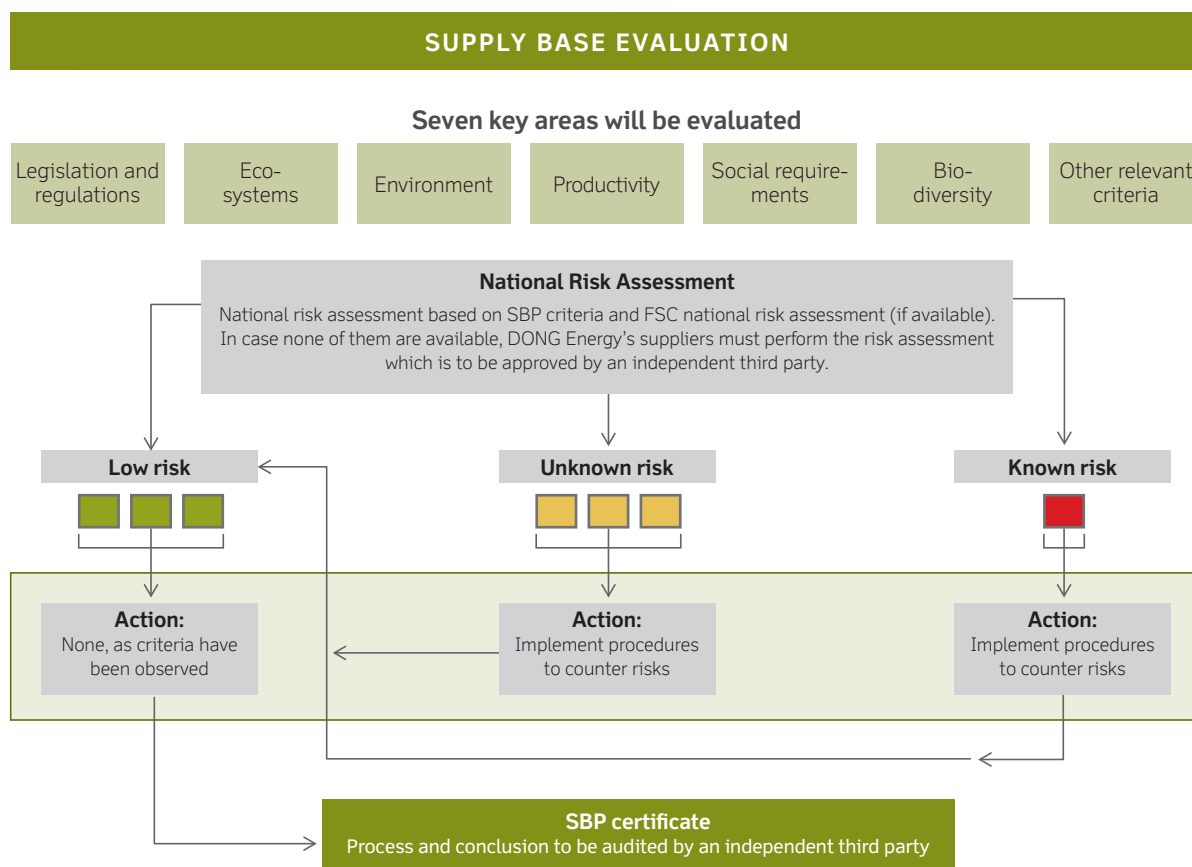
SUPPLY BASE EVALUATION

Seven key areas will be evaluated

Legislation and regulations

Ecosystems

Environment

Productivity

Social requirements

Biodiversity

Other relevant criteria

National Risk Assessment

National risk assessment based on SBP criteria and FSC national risk assessment (if available). In case none of them are available, DONG Energy's suppliers must perform the risk assessment which is to be approved by an independent third party.

Low risk

Unknown risk

Known risk

Action:
None, as criteria have been observed

Action:
Implement procedures to counter risks

Action:
Implement procedures to counter risks

SBP certificate
Process and conclusion to be audited by an independent third party